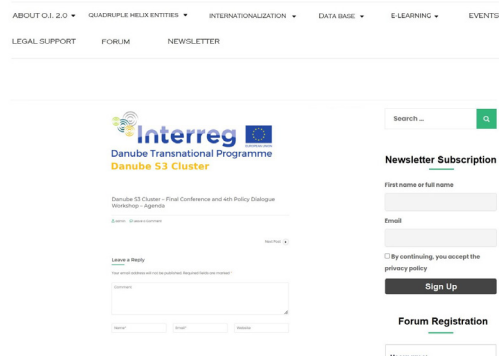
ABOUT O.I. 2.0 ▾ QUADRUPLE HELIX ENTITIES ▾ INTERNATIONALIZATION ▾ DATA BASE ▾ E-LEARNING ▾ EVENTS

LEGAL SUPPORT FORUM NEWSLETTER

Interreg
EUROPEAN UNION
Danube Transnational Programme
Danube S3 Cluster

Danube S3 Cluster – Final Conference and 4th Policy Dialogue Workshop – Agenda

admin Leave a comment

Next Post

Leave a Reply

Your email address will not be published. Required fields are marked *

Comment

Name* Email* Website

Search ...

Newsletter Subscription

First name or full name

Email

By continuing, you accept the privacy policy

Sign Up

Forum Registration

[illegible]